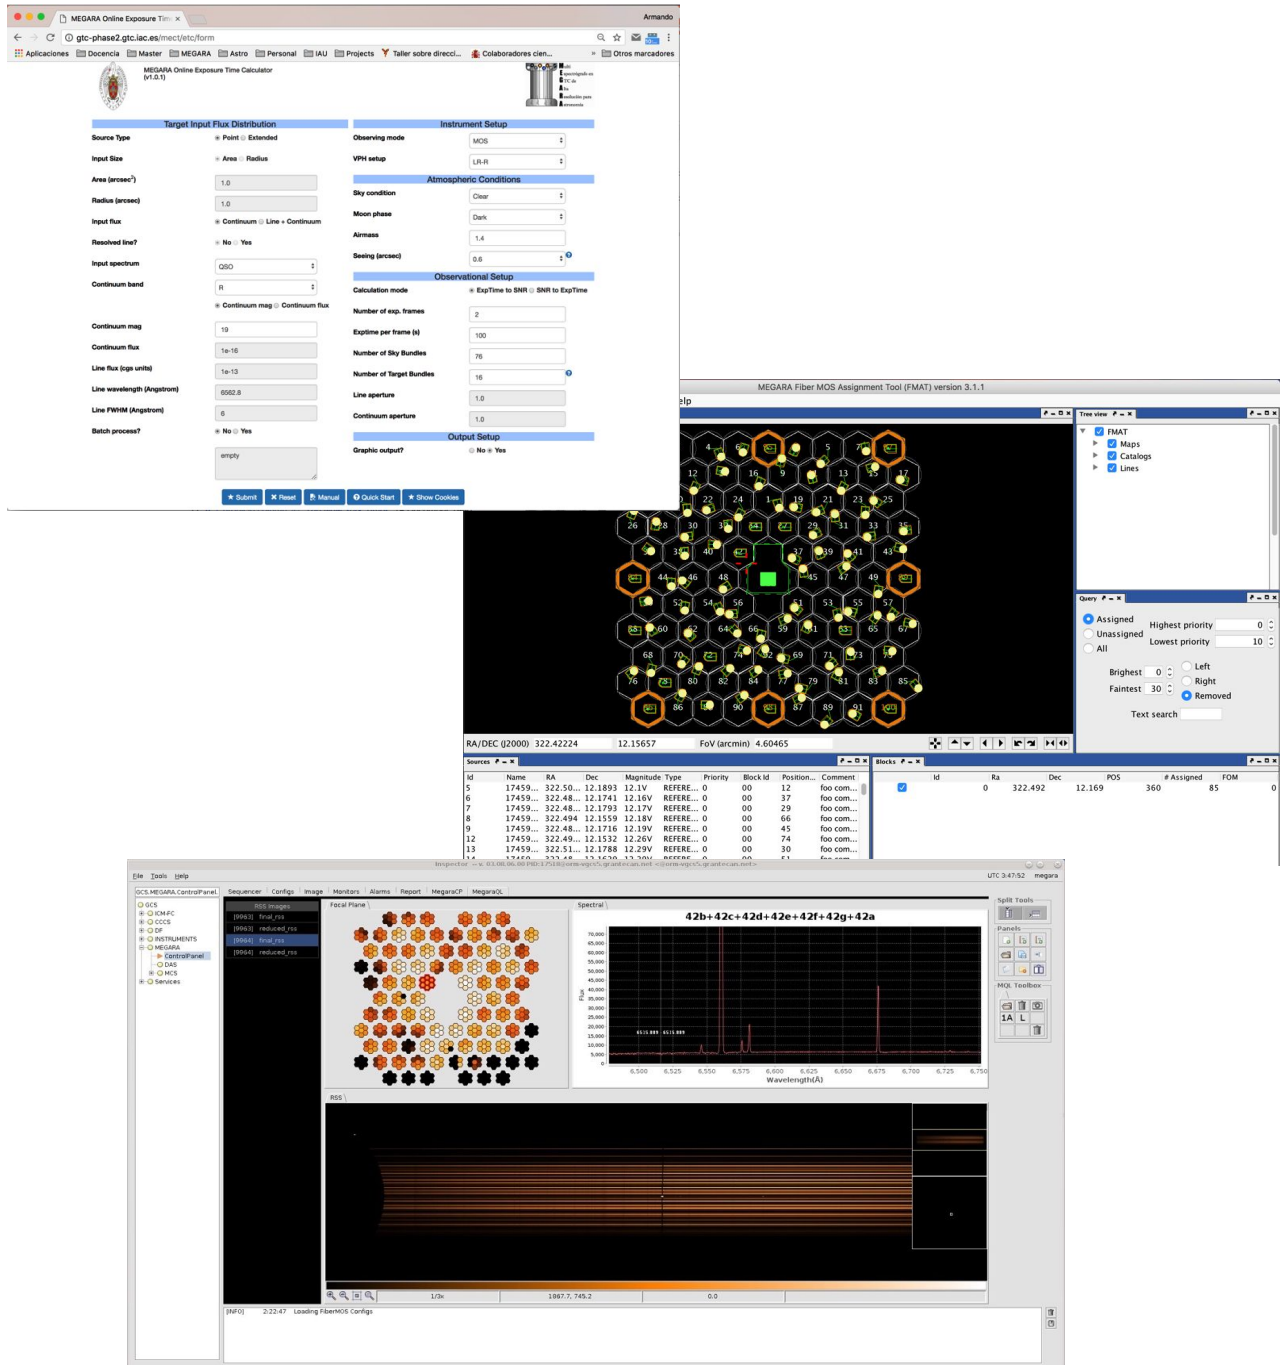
MEGARA Online Exposure Tim ×

Armando

gtc-phase2.gtc.iac.es/mect/etc/form

Aplicaciones Docencia Master MEGARA Astro Personal IAU Projects Taller sobre direcci... Colaboradores cien... » Otros marcadores

MEGARA Online Exposure Time Calculator (v1.0.1)

Target Input Flux Distribution

Source Type ◉ Point ○ Extended

Input Size ◉ Area ○ Radius

Area (arcsec$^2$) 1.0

Radius (arcsec) 1.0

Input flux ◉ Continuum ○ Line + Continuum

Resolved line? ◉ No ○ Yes

Input spectrum QSO

Continuum band R

◉ Continuum mag ○ Continuum flux

Continuum mag 19

Continuum flux 1e-16

Line flux (cgs units) 1e-13

Line wavelength (Angstrom) 6562.8

Line FWHM (Angstrom) 6

Batch process? ◉ No ○ Yes

empty

Instrument Setup

Observing mode MOS

VPH setup LR-R

Atmospheric Conditions

Sky condition Clear

Moon phase Dark

Airmass 1.4

Seeing (arcsec) 0.6

Observational Setup

Calculation mode ◉ ExpTime to SNR ○ SNR to ExpTime

Number of exp. frames 2

Exptime per frame (s) 100

Number of Sky Bundles 76

Number of Target Bundles 16

Line aperture 1.0

Continuum aperture 1.0

Output Setup

Graphic output? ○ No ◉ Yes

★ Submit ✖ Reset Manual Quick Start ★ Show Cookies

MEGARA Fiber MOS Assignment Tool (FMAT) version 3.1.1

elp

Tree view

FMAT
Maps
Catalogs
Lines

Query

Assigned
Unassigned
All

Highest priority 0
Lowest priority 10

Brighest 0
Faintest 30

Left
Right
Removed

Text search

RA/DEC (J2000) 322.42224 12.15657 FoV (arcmin) 4.60465

Sources

| Id | Name | RA | Dec | Magnitude | Type | Priority | Block Id | Position... | Comment |
|---|---|---|---|---|---|---|---|---|---|
| 5 | 17459... | 322.50... | 12.1893 | 12.1V | REFERE... | 0 | 00 | 12 | foo com... |
| 6 | 17459... | 322.48... | 12.1741 | 12.16V | REFERE... | 0 | 00 | 37 | foo com... |
| 7 | 17459... | 322.48... | 12.1793 | 12.17V | REFERE... | 0 | 00 | 29 | foo com... |
| 8 | 17459... | 322.494 | 12.1559 | 12.18V | REFERE... | 0 | 00 | 66 | foo com... |
| 9 | 17459... | 322.48... | 12.1716 | 12.19V | REFERE... | 0 | 00 | 45 | foo com... |
| 12 | 17459... | 322.49... | 12.1532 | 12.26V | REFERE... | 0 | 00 | 74 | foo com... |
| 13 | 17459... | 322.51... | 12.1788 | 12.29V | REFERE... | 0 | 00 | 30 | foo com... |

Blocks

| Id | Ra | Dec | POS | # Assigned | FOM |
|---|---|---|---|---|---|
| 0 | 322.492 | 12.169 | 360 | 85 | 0 |

File Tools Help

UTC 3:47:52 megara

GCS.MEGARA.ControlPanel

GCS
ICM-FC
CCCS
DF
INSTRUMENTS
MEGARA
ControlPanel
DAS
MCS
Services

Sequencer Configs Image Monitors Alarms Report MegaraCP MegaraQL

RSS Images
[9963] final_rss
[9963] reduced_rss
[9964] final_rss
[9964] reduced_rss

Focal Plane

Spectral

42b+42c+42d+42e+42f+42g+42a

6515.889 6515.889

Flux

Wavelength(Å)

Split Tools
Panels
MQL Toolbox

RSS

1/3x 1987.7, 745.2 0.0

[INFO] 2:22:47 Loading FiberMOS Configs